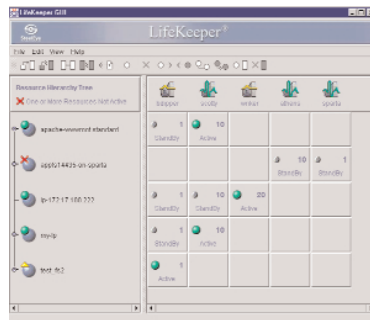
LifeKeeper GUI

SteelEye

LifeKeeper®

File Edit View Help

Resource Hierarchy Tree

One or More Resources Not Active

apache-wwwroot.steeleye

appfs14435-on-sparta

ip-172.17.100.222

my-ip

test_fs2

bdopper

scully

winter

athens

sparta

| bdopper | scully | winter | athens | sparta |
|---|---|---|---|---|
| 1 StandBy | 10 Active | | | |
| | | | 10 StandBy | 1 StandBy |
| 1 StandBy | 10 StandBy | 20 Active | | |
| 1 StandBy | 10 Active | | | |
| 1 Active | | | | |